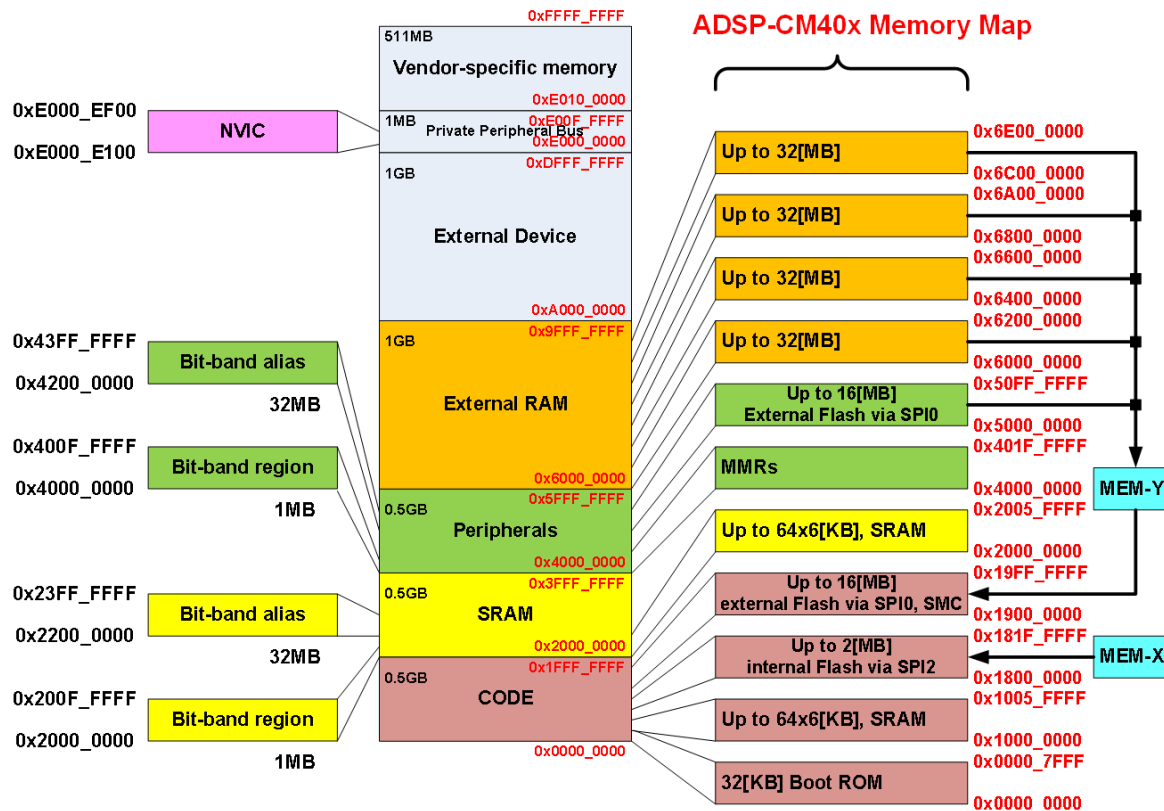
ADSP-CM40x Memory Map

0xFFFF_FFFF
511MB
Vendor-specific memory
0xE010_0000
1MB
Private Peripheral Bus
0xE00F_FFFF
0xE000_0000
0xDFFF_FFFF
1GB
External Device
0xA000_0000
0x9FFF_FFFF
1GB
External RAM
0x6000_0000
0x5FFF_FFFF
0.5GB
Peripherals
0x4000_0000
0x3FFF_FFFF
0.5GB
SRAM
0x2000_0000
0x1FFF_FFFF
0.5GB
CODE
0x0000_0000

0xE000_EF00
NVIC
0xE000_E100

0x43FF_FFFF
Bit-band alias
0x4200_0000
32MB

0x400F_FFFF
Bit-band region
0x4000_0000
1MB

0x23FF_FFFF
Bit-band alias
0x2200_0000
32MB

0x200F_FFFF
Bit-band region
0x2000_0000
1MB

Up to 32[MB]
0x6E00_0000
0x6C00_0000
Up to 32[MB]
0x6A00_0000
0x6800_0000
Up to 32[MB]
0x6600_0000
0x6400_0000
Up to 32[MB]
0x6200_0000
0x6000_0000
Up to 16[MB] External Flash via SPI0
0x50FF_FFFF
0x5000_0000
MMRs
0x401F_FFFF
0x4000_0000
Up to 64x6[KB], SRAM
0x2005_FFFF
0x2000_0000
Up to 16[MB] external Flash via SPI0, SMC
0x19FF_FFFF
0x1900_0000
Up to 2[MB] internal Flash via SPI2
0x181F_FFFF
0x1800_0000
Up to 64x6[KB], SRAM
0x1005_FFFF
0x1000_0000
32[KB] Boot ROM
0x0000_7FFF
0x0000_0000

MEM-Y
MEM-X